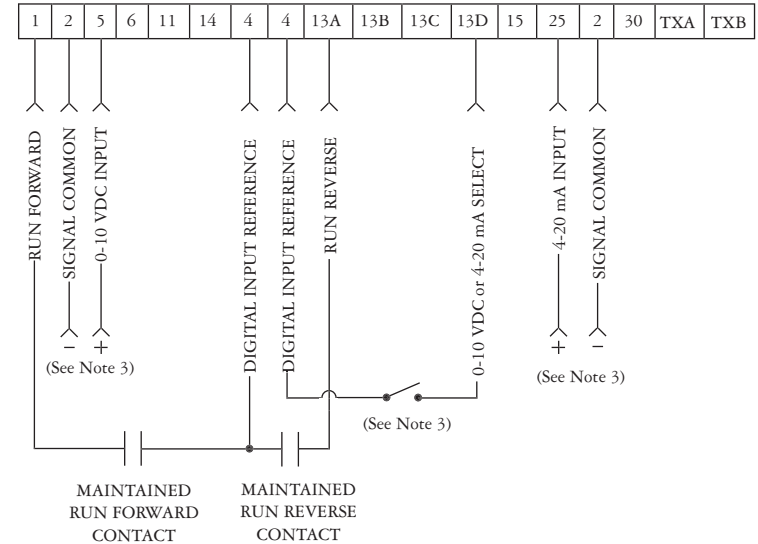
| 1 | 2 | 5 | 6 | 11 | 14 | 4 | 4 | 13A | 13B | 13C | 13D | 15 | 25 | 2 | 30 | TXA | TXB |
|---|---|---|---|---|---|---|---|---|---|---|---|---|---|---|---|---|---|

RUN FORWARD

SIGNAL COMMON

0-10 VDC INPUT

DIGITAL INPUT REFERENCE

DIGITAL INPUT REFERENCE

RUN REVERSE

0-10 VDC or 4-20 mA SELECT

4-20 mA INPUT

SIGNAL COMMON

− +

(See Note 3)

+ −

(See Note 3)

(See Note 3)

MAINTAINED RUN FORWARD CONTACT

MAINTAINED RUN REVERSE CONTACT